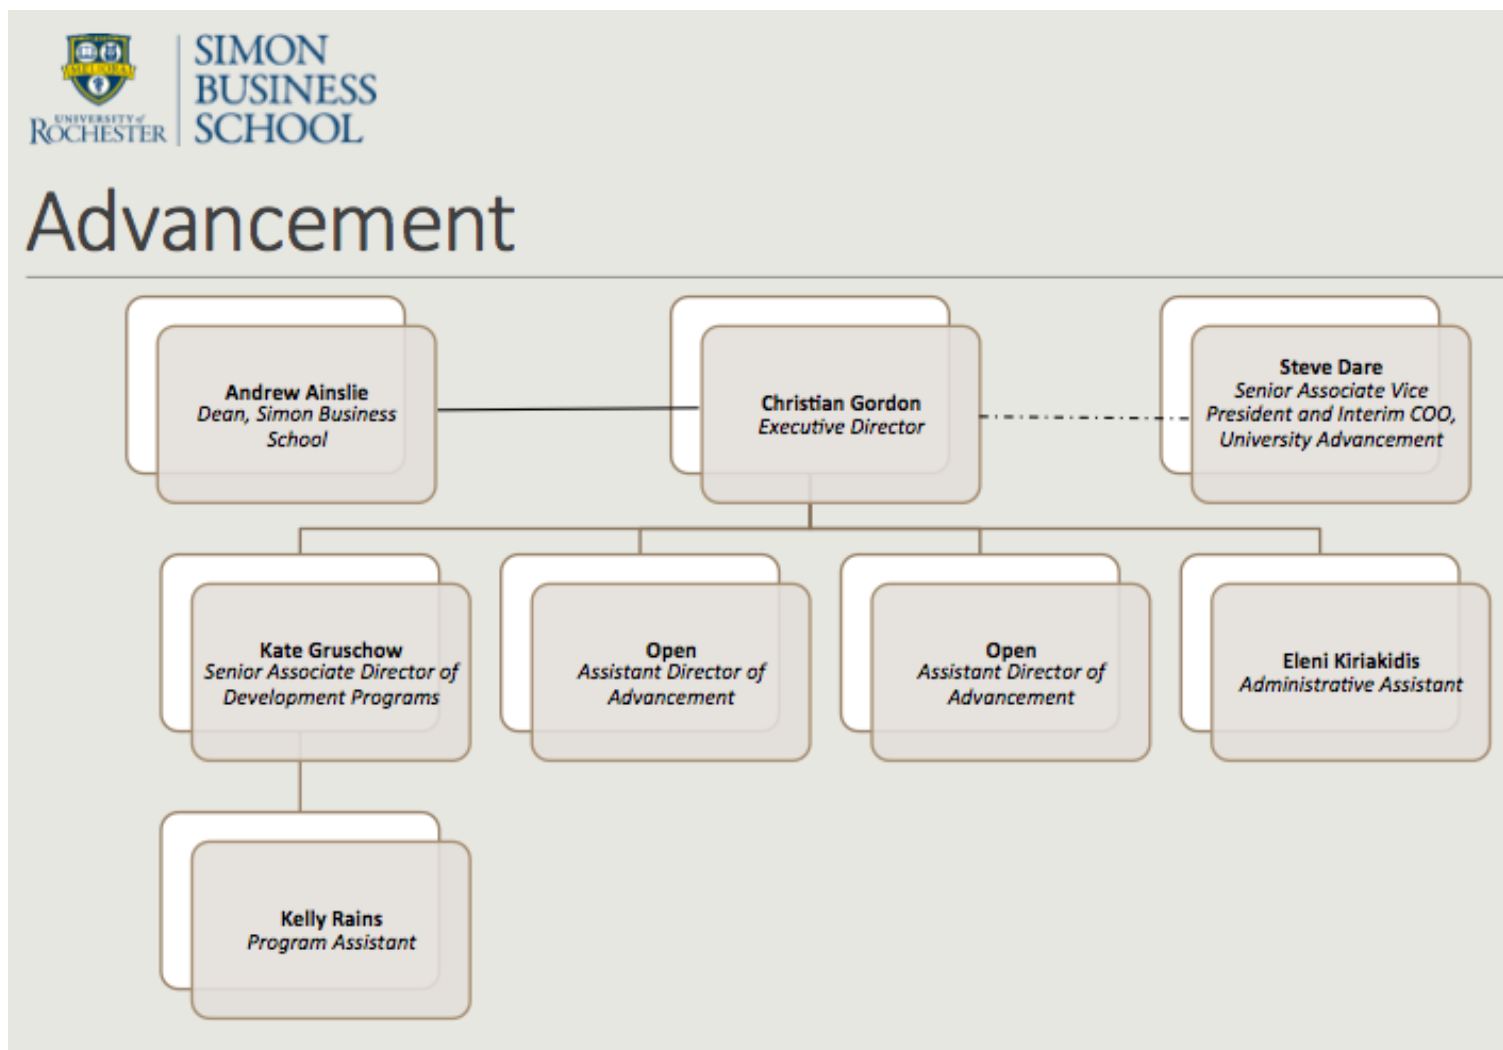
MELIORA

UNIVERSITY of ROCHESTER

SIMON BUSINESS SCHOOL

Advancement

**Andrew Ainslie**
*Dean, Simon Business School*

**Christian Gordon**
*Executive Director*

**Steve Dare**
*Senior Associate Vice President and Interim COO, University Advancement*

**Kate Gruschow**
*Senior Associate Director of Development Programs*

**Open**
*Assistant Director of Advancement*

**Open**
*Assistant Director of Advancement*

**Eleni Kiriakidis**
*Administrative Assistant*

**Kelly Rains**
*Program Assistant*